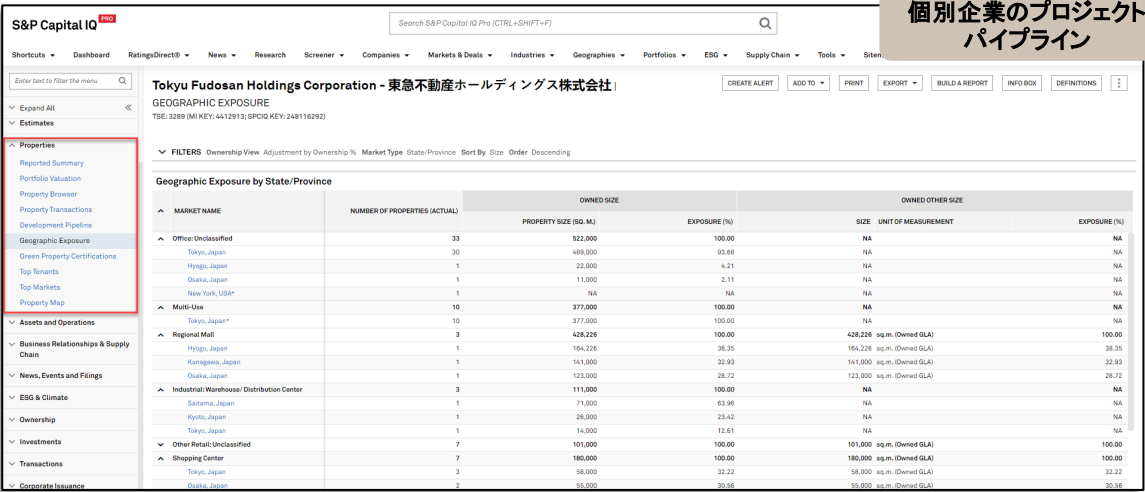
S&P Capital IQ PRO

Search S&P Capital IQ Pro (CTRL+SHIFT+F)

個別企業のプロジェクトパイプライン

Shortcuts ▾ Dashboard RatingsDirect® ▾ News ▾ Research Screener ▾ Companies ▾ Markets & Deals ▾ Industries ▾ Geographies ▾ Portfolios ▾ ESG ▾ Supply Chain ▾ Tools ▾ Siten

Enter text to filter the menu

Expand All
Estimates
Properties
Reported Summary
Portfolio Valuation
Property Browser
Property Transactions
Development Pipeline
Geographic Exposure
Green Property Certifications
Top Tenants
Top Markets
Property Map
Assets and Operations
Business Relationships & Supply Chain
News, Events and Filings
ESG & Climate
Ownership
Investments
Transactions
Corporate Issuance

Tokyu Fudosan Holdings Corporation - 東急不動産ホールディングス株式会社
GEOGRAPHIC EXPOSURE
TSE: 3289 (MI KEY: 4412913; SPCIQ KEY: 248116292)

CREATE ALERT ADD TO ▾ PRINT EXPORT ▾ BUILD A REPORT INFO BOX DEFINITIONS

FILTERS Ownership View Adjustment by Ownership % Market Type State/Province Sort By Size Order Descending

Geographic Exposure by State/Province

| MARKET NAME | NUMBER OF PROPERTIES (ACTUAL) | OWNED SIZE PROPERTY SIZE (SQ. M.) | OWNED SIZE EXPOSURE (%) | OWNED OTHER SIZE SIZE | UNIT OF MEASUREMENT | EXPOSURE (%) |
|---|---|---|---|---|---|---|
| Office: Unclassified | 33 | 522,000 | 100.00 | NA | | NA |
| Tokyo, Japan | 30 | 489,000 | 93.68 | NA | | NA |
| Hyogo, Japan | 1 | 22,000 | 4.21 | NA | | NA |
| Osaka, Japan | 1 | 11,000 | 2.11 | NA | | NA |
| New York, USA* | 1 | NA | NA | NA | | NA |
| Multi-Use | 10 | 377,000 | 100.00 | NA | | NA |
| Tokyo, Japan* | 10 | 377,000 | 100.00 | NA | | NA |
| Regional Mall | 3 | 428,226 | 100.00 | 428,226 | sq.m. (Owned GLA) | 100.00 |
| Hyogo, Japan | 1 | 164,226 | 38.35 | 164,226 | sq.m. (Owned GLA) | 38.35 |
| Kanagawa, Japan | 1 | 141,000 | 32.93 | 141,000 | sq.m. (Owned GLA) | 32.93 |
| Osaka, Japan | 1 | 123,000 | 28.72 | 123,000 | sq.m. (Owned GLA) | 28.72 |
| Industrial: Warehouse/ Distribution Center | 3 | 111,000 | 100.00 | NA | | NA |
| Saitama, Japan | 1 | 71,000 | 63.96 | NA | | NA |
| Kyoto, Japan | 1 | 26,000 | 23.42 | NA | | NA |
| Tokyo, Japan | 1 | 14,000 | 12.61 | NA | | NA |
| Other Retail: Unclassified | 7 | 101,000 | 100.00 | 101,000 | sq.m. (Owned GLA) | 100.00 |
| Shopping Center | 7 | 180,000 | 100.00 | 180,000 | sq.m. (Owned GLA) | 100.00 |
| Tokyo, Japan | 3 | 58,000 | 32.22 | 58,000 | sq.m. (Owned GLA) | 32.22 |
| Osaka, Japan | 2 | 55,000 | 30.56 | 55,000 | sq.m. (Owned GLA) | 30.56 |